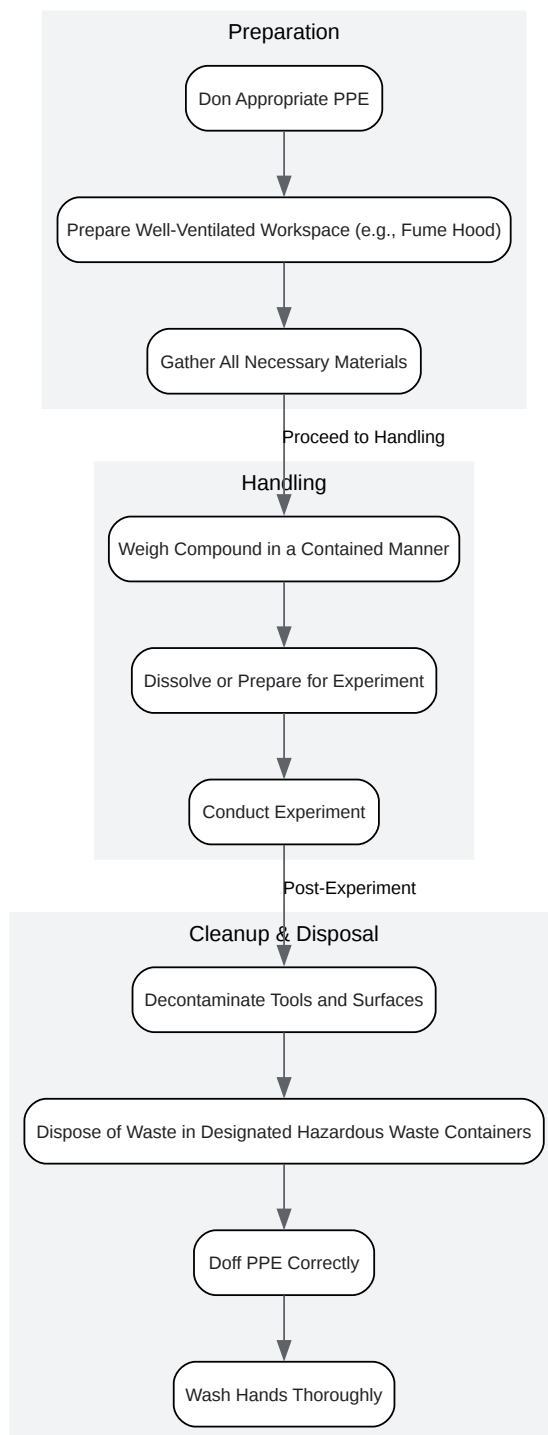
Preparation

Don Appropriate PPE

Prepare Well-Ventilated Workspace (e.g., Fume Hood)

Gather All Necessary Materials

Proceed to Handling

Handling

Weigh Compound in a Contained Manner

Dissolve or Prepare for Experiment

Conduct Experiment

Post-Experiment

Cleanup & Disposal

Decontaminate Tools and Surfaces

Dispose of Waste in Designated Hazardous Waste Containers

Doff PPE Correctly

Wash Hands Thoroughly